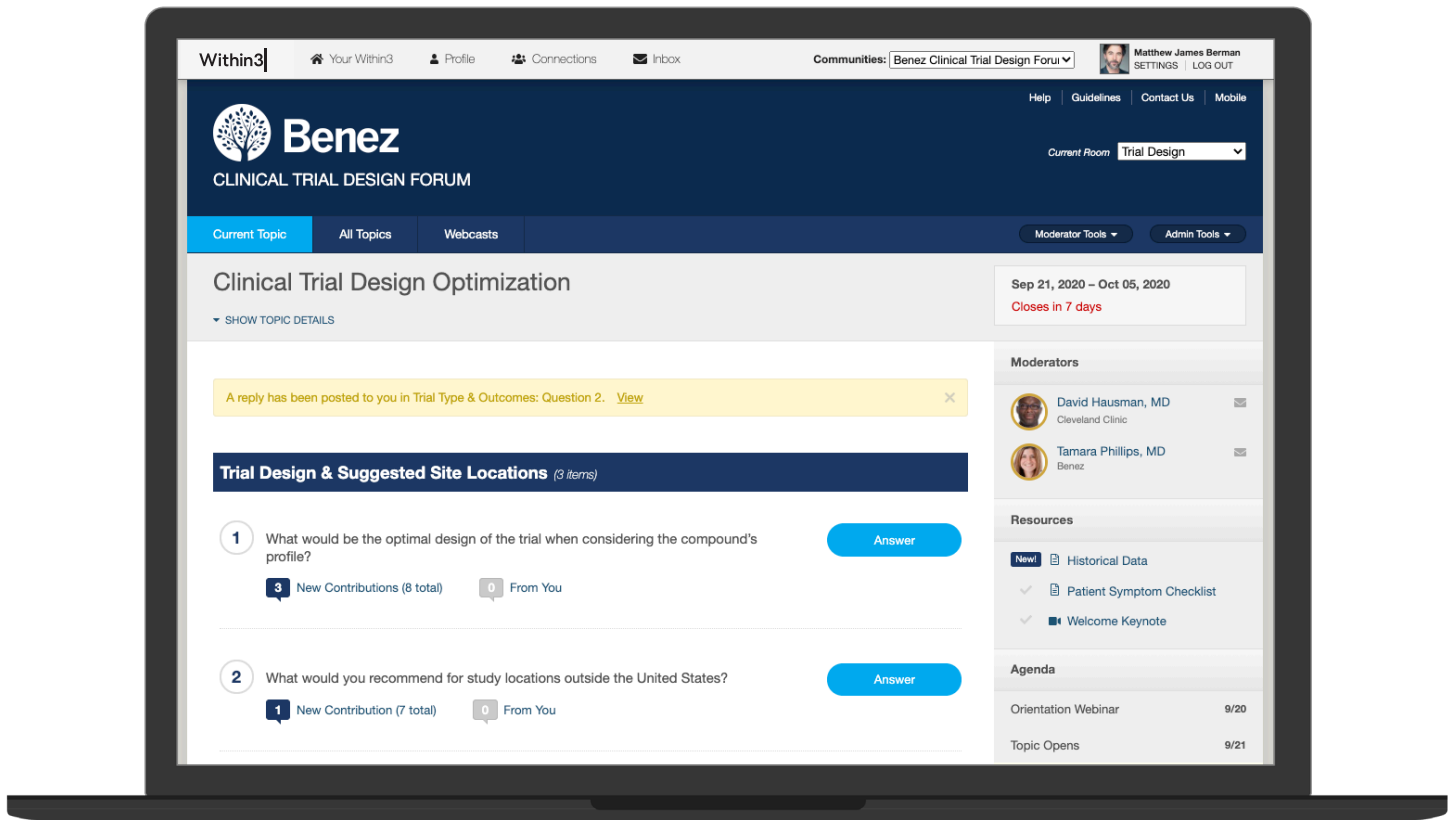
Within3 Your Within3 Profile Connections Inbox

Communities: Benez Clinical Trial Design Forum

Matthew James Berman
SETTINGS | LOG OUT

Help | Guidelines | Contact Us | Mobile

Benez
CLINICAL TRIAL DESIGN FORUM

Current Room Trial Design

Current Topic | All Topics | Webcasts

Moderator Tools | Admin Tools

Clinical Trial Design Optimization

SHOW TOPIC DETAILS

Sep 21, 2020 – Oct 05, 2020
Closes in 7 days

A reply has been posted to you in Trial Type & Outcomes: Question 2. View

Trial Design & Suggested Site Locations (3 items)

1 What would be the optimal design of the trial when considering the compound's profile?

Answer

3 New Contributions (8 total) 0 From You

2 What would you recommend for study locations outside the United States?

Answer

1 New Contribution (7 total) 0 From You

Moderators

David Hausman, MD
Cleveland Clinic

Tamara Phillips, MD
Benez

Resources

New! Historical Data

Patient Symptom Checklist

Welcome Keynote

Agenda

Orientation Webinar 9/20

Topic Opens 9/21